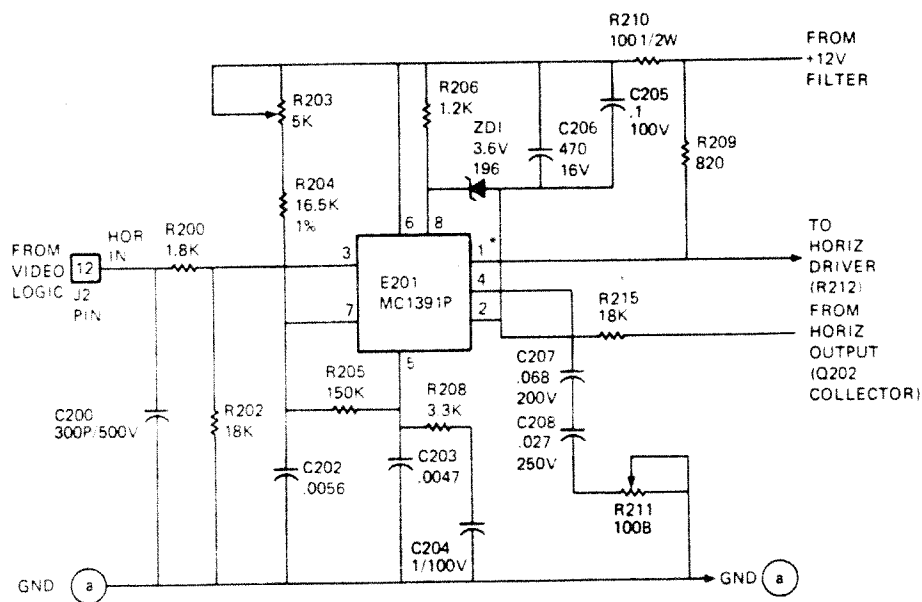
R210
100 1/2W

FROM
+12V
FILTER

R203
5K

R206
1.2K

ZD1
3.6V
196

C206
470
16V

C205
.1
100V

R209
820

R204
16.5K
1%

6
8

1*

TO
HORIZ
DRIVER
(R212)

FROM
VIDEO
LOGIC

12

J2
PIN

HOR
IN

R200
1.8K

3

E201
MC1391P

4

R215
18K

FROM
HORIZ
OUTPUT
(Q202
COLLECTOR)

7

2

5

R205
150K

R208
3.3K

C207
.068
200V

C208
.027
250V

C200
300P/500V

R202
18K

C202
.0056

C203
.0047

C204
1/100V

R211
100B

GND
a

GND
a